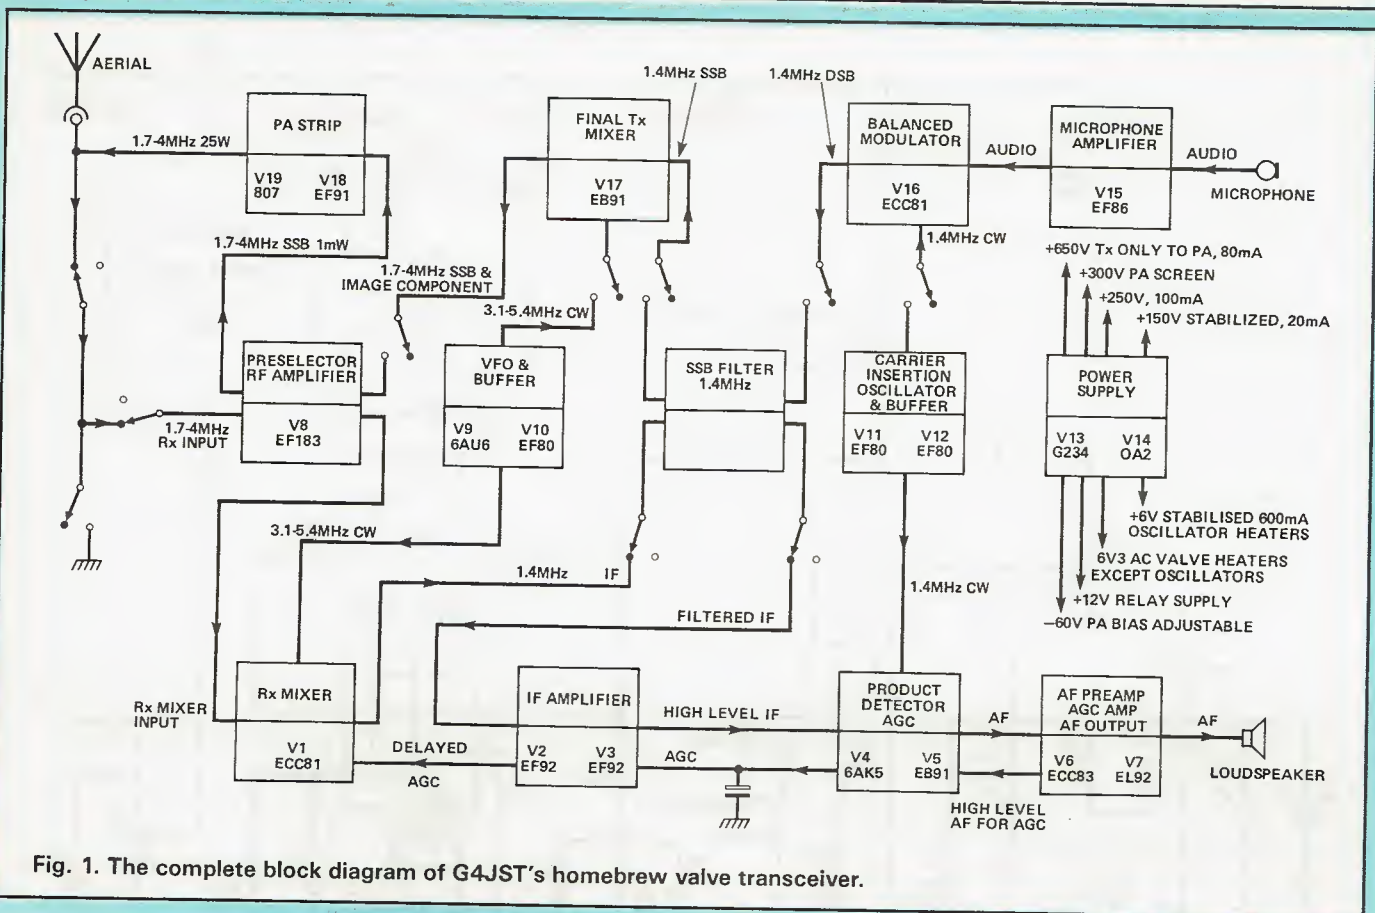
AERIAL

PA STRIP
V19 807
V18 EF91
1.7-4MHz 25W
1.7-4MHz SSB 1mW

1.4MHz SSB
FINAL Tx MIXER
V17 EB91

1.4MHz DSB
BALANCED MODULATOR
V16 ECC81
AUDIO

MICROPHONE AMPLIFIER
V15 EF86
AUDIO
MICROPHONE

1.4MHz CW

+650V Tx ONLY TO PA, 80mA
+300V PA SCREEN
+250V, 100mA
+150V STABILIZED, 20mA

1.7-4MHz SSB & IMAGE COMPONENT
3.1-5.4MHz CW

PRESELECTOR RF AMPLIFIER
V8 EF183
1.7-4MHz Rx INPUT

VFO & BUFFER
V9 6AU6
V10 EF80

SSB FILTER 1.4MHz

CARRIER INSERTION OSCILLATOR & BUFFER
V11 EF80
V12 EF80

POWER SUPPLY
V13 G234
V14 OA2

+6V STABILISED 600mA OSCILLATOR HEATERS
6V3 AC VALVE HEATERS EXCEPT OSCILLATORS
+12V RELAY SUPPLY
−60V PA BIAS ADJUSTABLE

3.1-5.4MHz CW
1.4MHz IF
FILTERED IF
1.4MHz CW

Rx MIXER INPUT
Rx MIXER
V1 ECC81
DELAYED AGC

IF AMPLIFIER
V2 EF92
V3 EF92
HIGH LEVEL IF
AGC

PRODUCT DETECTOR AGC
V4 6AK5
V5 EB91
AF

AF PREAMP AGC AMP AF OUTPUT
V6 ECC83
V7 EL92
AF
LOUDSPEAKER

HIGH LEVEL AF FOR AGC

Fig. 1. The complete block diagram of G4JST's homebrew valve transceiver.